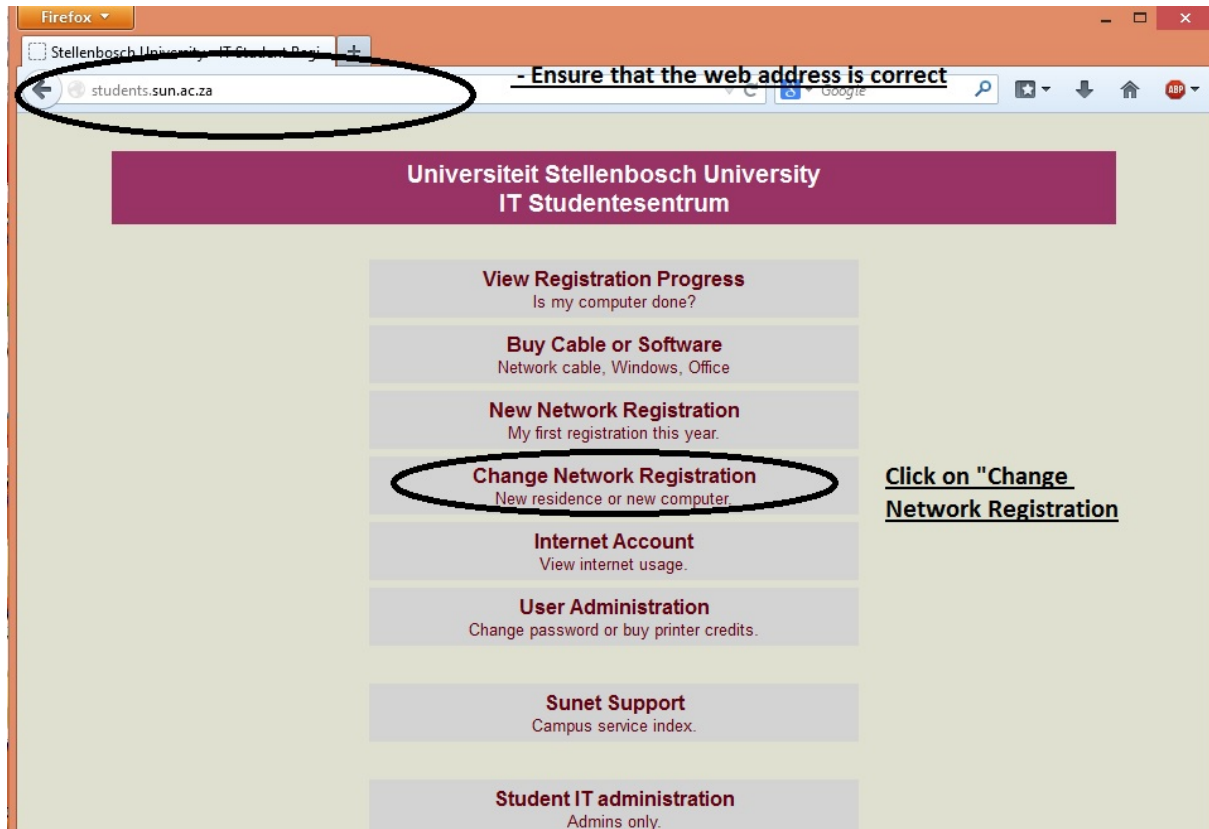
Firefox

Stellenbosch University - IT Student Regi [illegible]

+

students.sun.ac.za

- Ensure that the web address is correct

Google

ABP

Universiteit Stellenbosch University
IT Studentesentrum

View Registration Progress
Is my computer done?

Buy Cable or Software
Network cable, Windows, Office

New Network Registration
My first registration this year.

Change Network Registration
New residence or new computer.

Click on "Change Network Registration

Internet Account
View internet usage.

User Administration
Change password or buy printer credits.

Sunet Support
Campus service index.

Student IT administration
Admins only.